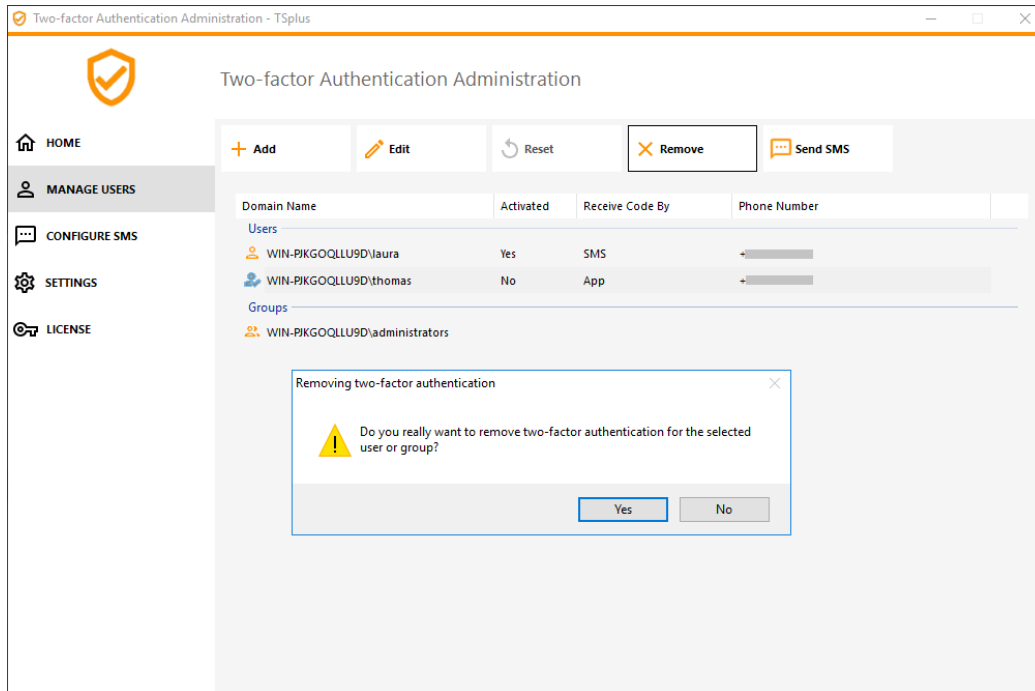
Two-factor Authentication Administration - TSplus

Two-factor Authentication Administration

HOME
MANAGE USERS
CONFIGURE SMS
SETTINGS
LICENSE

Add
Edit
Reset
Remove
Send SMS

| Domain Name | Activated | Receive Code By | Phone Number |
|---|---|---|---|
| Users | | | |
| WIN-PJKGOQLLU9D\laura | Yes | SMS | +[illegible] |
| WIN-PJKGOQLLU9D\thomas | No | App | +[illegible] |
| Groups | | | |
| WIN-PJKGOQLLU9D\administrators | | | |

Removing two-factor authentication

Do you really want to remove two-factor authentication for the selected user or group?

Yes
No